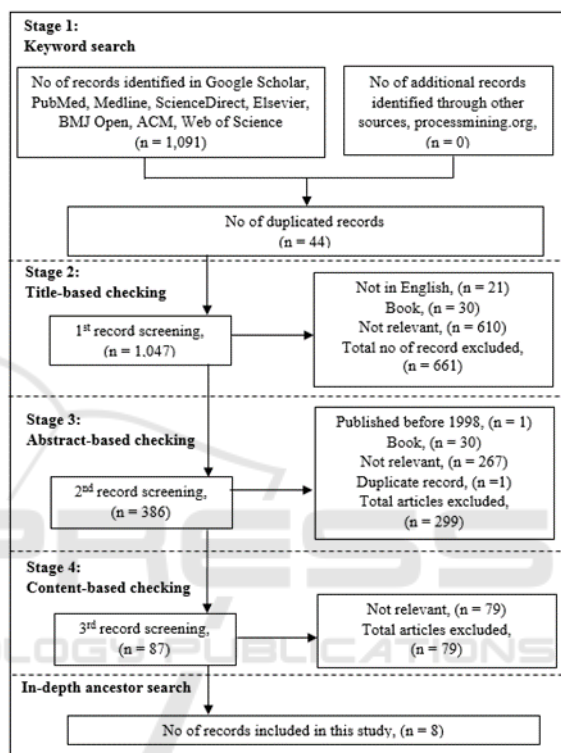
Stage 1:
Keyword search

No of records identified in Google Scholar, PubMed, Medline, ScienceDirect, Elsevier, BMJ Open, ACM, Web of Science (n = 1,091)

No of additional records identified through other sources, processmining.org, (n = 0)

No of duplicated records (n = 44)

Stage 2:
Title-based checking

1st record screening, (n = 1,047)

Not in English, (n = 21)
Book, (n = 30)
Not relevant, (n = 610)
Total no of record excluded, (n = 661)

Stage 3:
Abstract-based checking

2nd record screening, (n = 386)

Published before 1998, (n = 1)
Book, (n = 30)
Not relevant, (n = 267)
Duplicate record, (n =1)
Total articles excluded, (n = 299)

Stage 4:
Content-based checking

3rd record screening, (n = 87)

Not relevant, (n = 79)
Total articles excluded, (n = 79)

In-depth ancestor search

No of records included in this study, (n = 8)